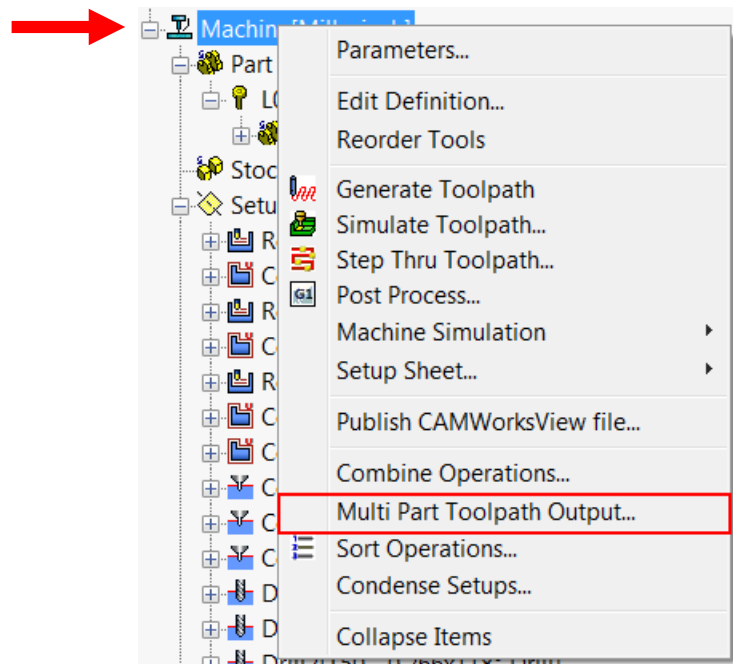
Machin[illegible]
Part
L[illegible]
Stoc
Setu
R
C
R
C
R
C
C
C
C
C
D
D
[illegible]

Parameters...

Edit Definition...
Reorder Tools

Generate Toolpath
Simulate Toolpath...
Step Thru Toolpath...
G1
Post Process...
Machine Simulation
Setup Sheet...

Publish CAMWorksView file...

Combine Operations...
Multi Part Toolpath Output...
Sort Operations...
Condense Setups...

Collapse Items